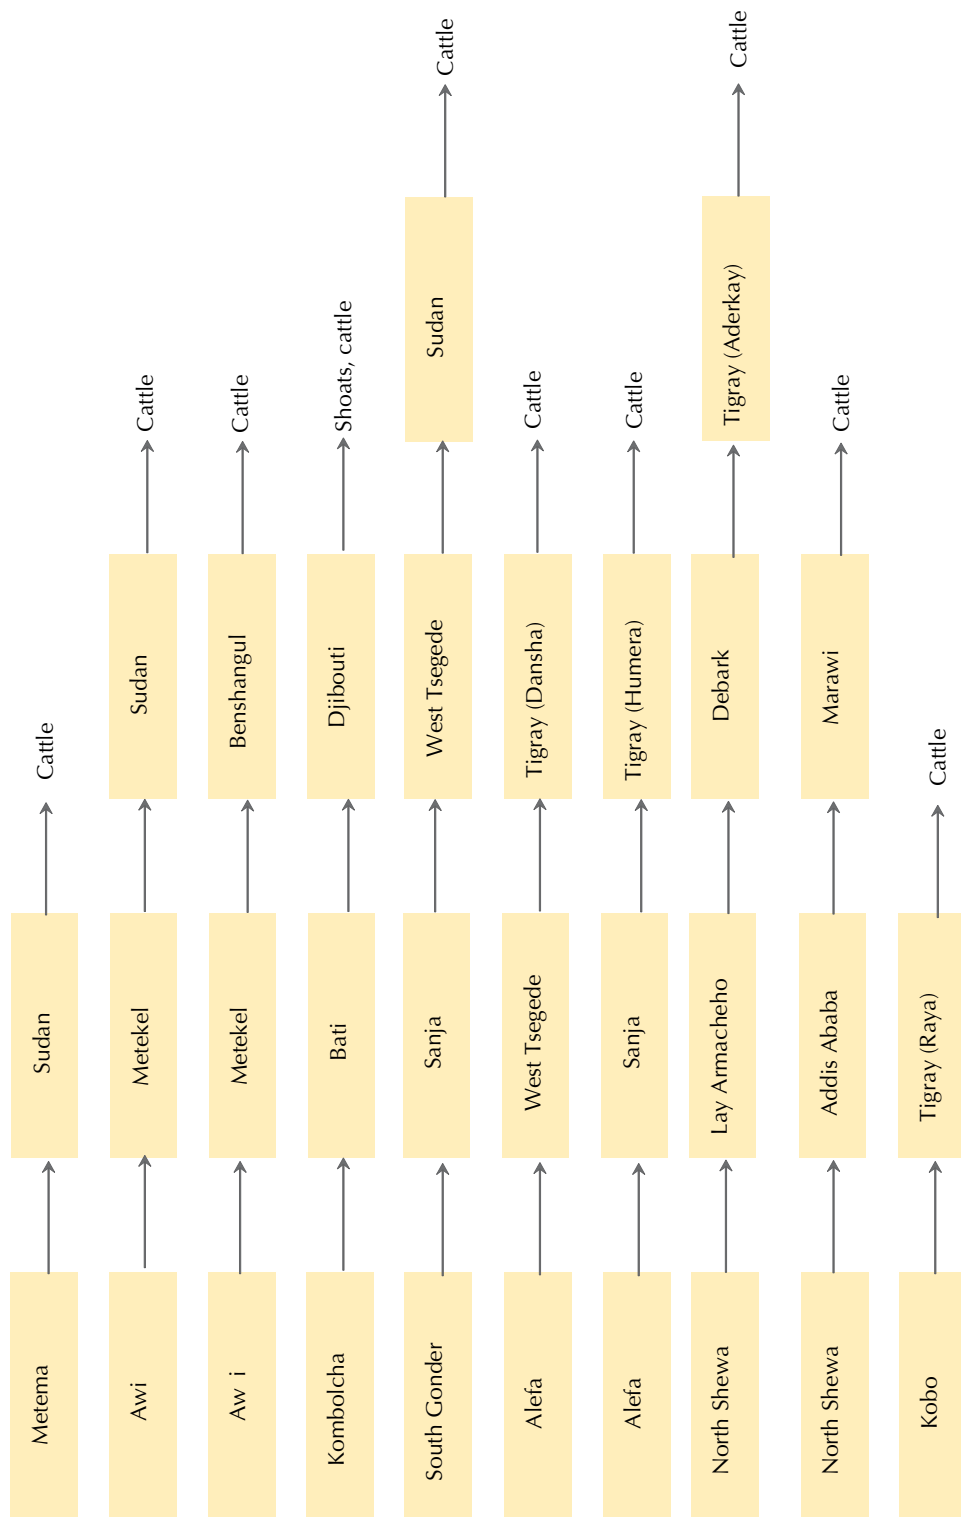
Metema
Sudan
Cattle

Awi
Metekel
Sudan
Cattle

Aw i
Metekel
Benshangul
Cattle

Kombolcha
Bati
Djibouti
Shoats, cattle

South Gonder
Sanja
West Tsegede
Sudan
Cattle

Alefa
West Tsegede
Tigray (Dansha)
Cattle

Alefa
Sanja
Tigray (Humera)
Cattle

North Shewa
Lay Armacheho
Debark
Tigray (Aderkay)
Cattle

North Shewa
Addis Ababa
Marawi
Cattle

Kobo
Tigray (Raya)
Cattle